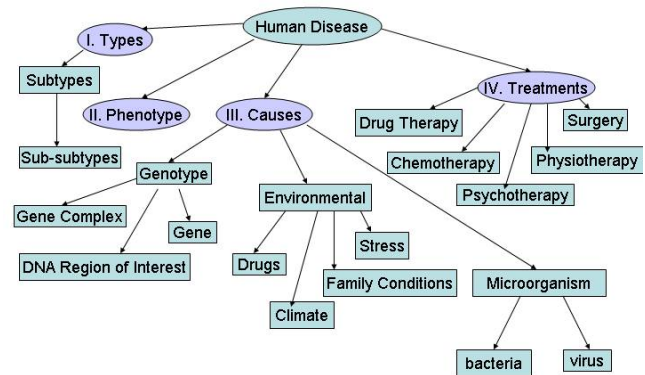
Human Disease

I. Types

Subtypes

Sub-subtypes

II. Phenotype

III. Causes

Genotype

Gene Complex

Gene

DNA Region of Interest

Environmental

Drugs

Climate

Family Conditions

Stress

Microorganism

bacteria

virus

IV. Treatments

Drug Therapy

Chemotherapy

Psychotherapy

Physiotherapy

Surgery